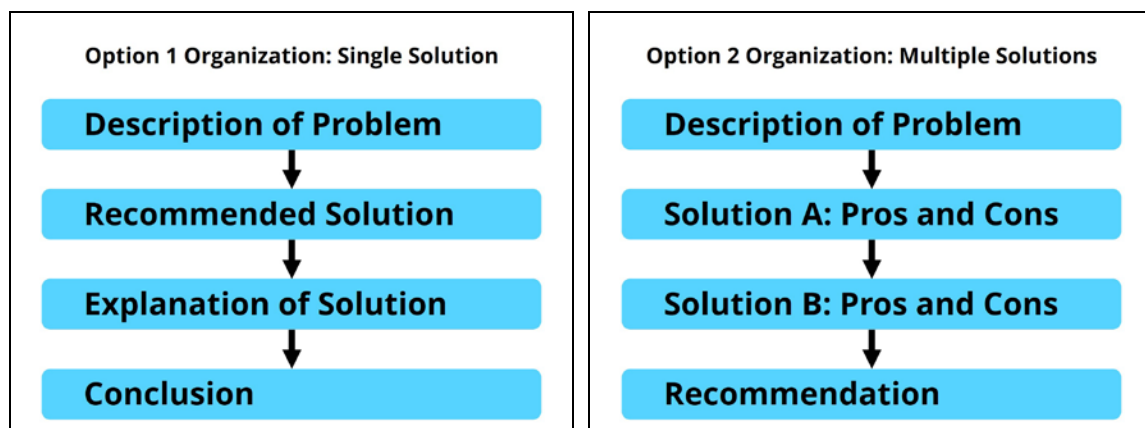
Option 1 Organization: Single Solution

Description of Problem

Recommended Solution

Explanation of Solution

Conclusion

Option 2 Organization: Multiple Solutions

Description of Problem

Solution A: Pros and Cons

Solution B: Pros and Cons

Recommendation